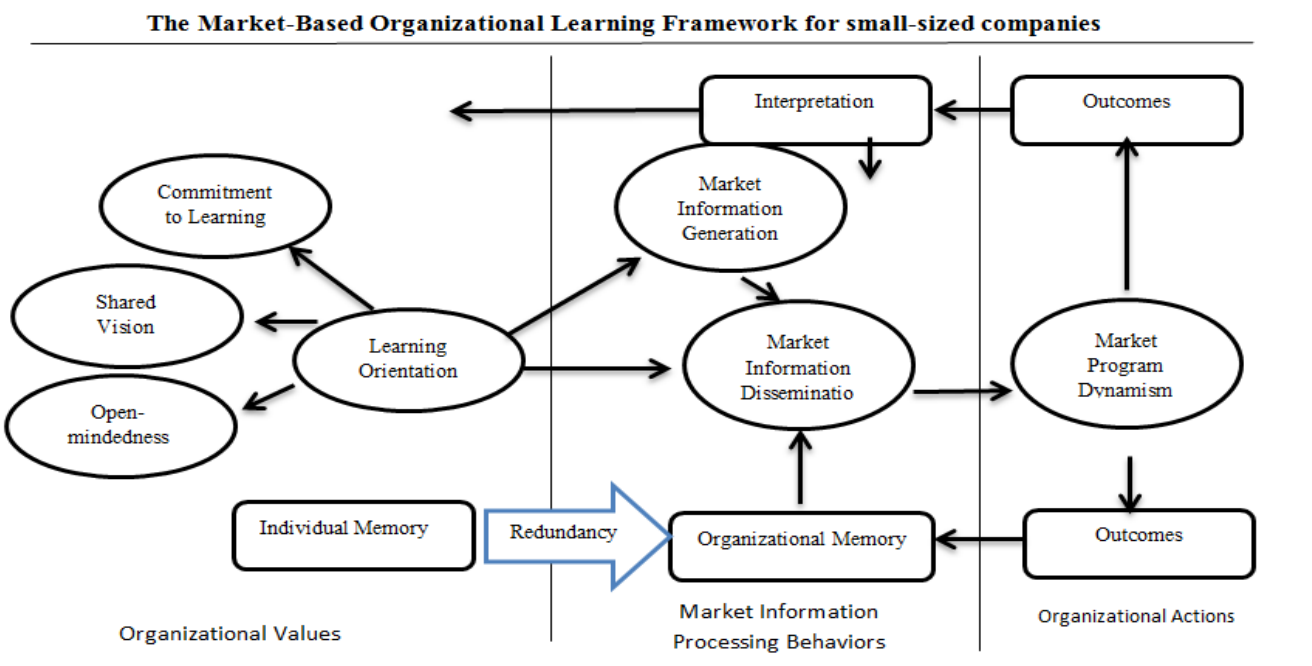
The Market-Based Organizational Learning Framework for small-sized companies

Interpretation

Outcomes

Commitment to Learning

Market Information Generation

Shared Vision

Learning Orientation

Market Information Disseminatio

Market Program Dynamism

Open-mindedness

Individual Memory

Redundancy

Organizational Memory

Outcomes

Organizational Values

Market Information Processing Behaviors

Organizational Actions